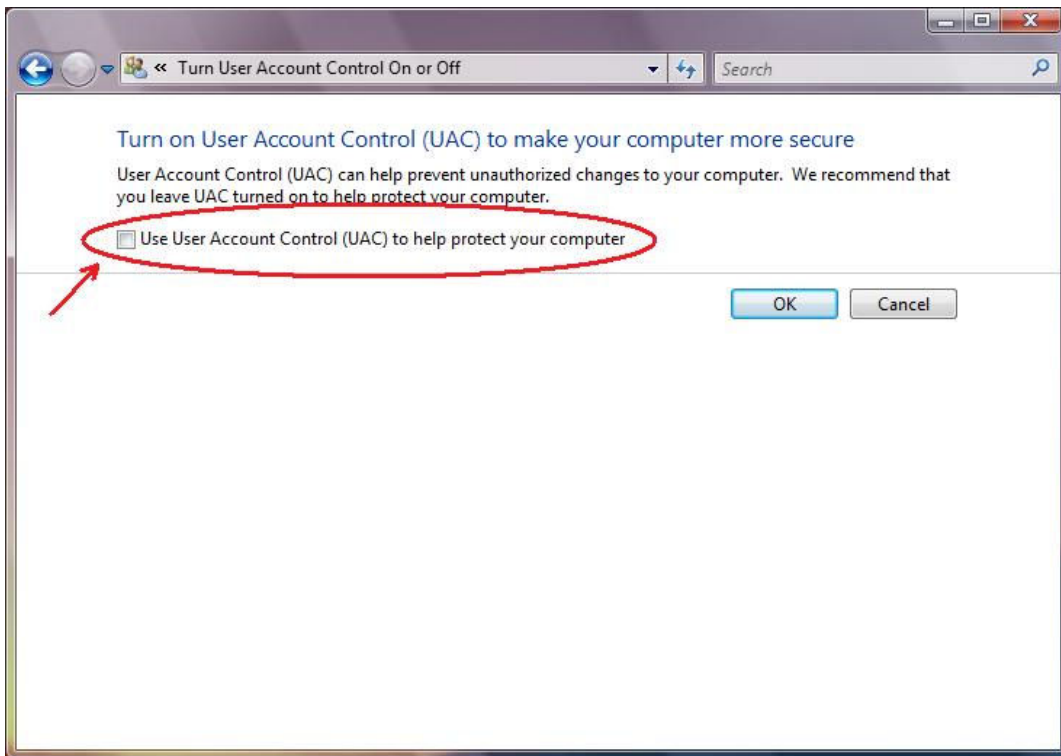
« Turn User Account Control On or Off

Search

Turn on User Account Control (UAC) to make your computer more secure

User Account Control (UAC) can help prevent unauthorized changes to your computer. We recommend that you leave UAC turned on to help protect your computer.

Use User Account Control (UAC) to help protect your computer

OK

Cancel